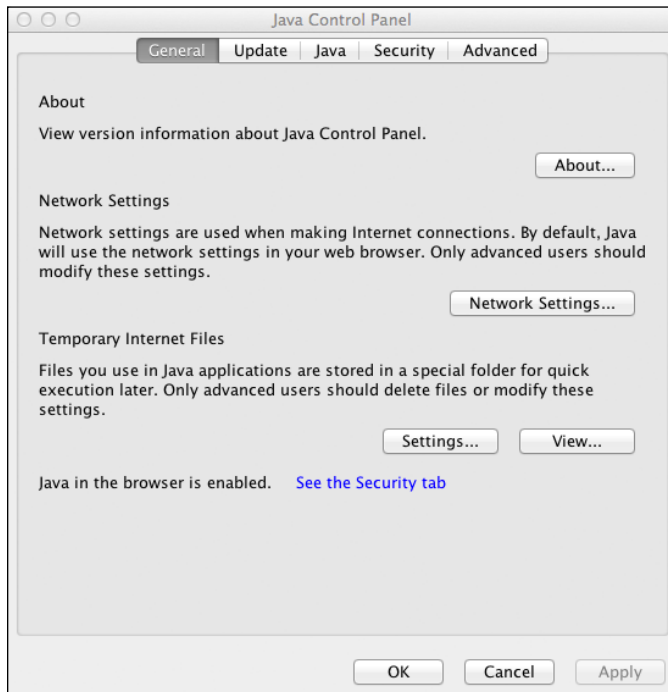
Java Control Panel

General | Update | Java | Security | Advanced

About

View version information about Java Control Panel.

About...

Network Settings

Network settings are used when making Internet connections. By default, Java will use the network settings in your web browser. Only advanced users should modify these settings.

Network Settings...

Temporary Internet Files

Files you use in Java applications are stored in a special folder for quick execution later. Only advanced users should delete files or modify these settings.

Settings... View...

Java in the browser is enabled. See the Security tab

OK Cancel Apply